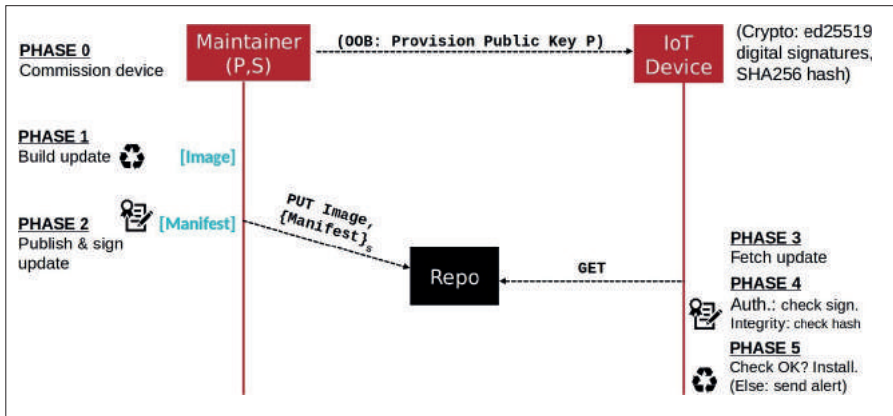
PHASE 0
Commission device

Maintainer (P,S)

(OOB: Provision Public Key P)

IoT Device

(Crypto: ed25519 digital signatures, SHA256 hash)

PHASE 1
Build update

[Image]

PHASE 2
Publish & sign update

[Manifest]

PUT Image, $\{Manifest\}_S$

Repo

GET

PHASE 3
Fetch update

PHASE 4
Auth.: check sign.
Integrity: check hash

PHASE 5
Check OK? Install.
(Else: send alert)